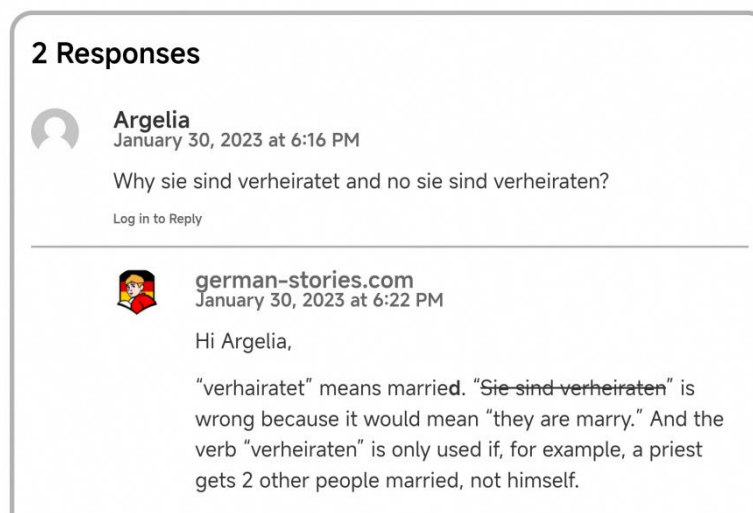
2 Responses

Argelia
January 30, 2023 at 6:16 PM

Why sie sind verheiratet and no sie sind verheiraten?

Log in to Reply

german-stories.com
January 30, 2023 at 6:22 PM

Hi Argelia,

"verhairatet" means married. "~~Sie sind verheiraten~~" is wrong because it would mean "they are marry." And the verb "verheiraten" is only used if, for example, a priest gets 2 other people married, not himself.